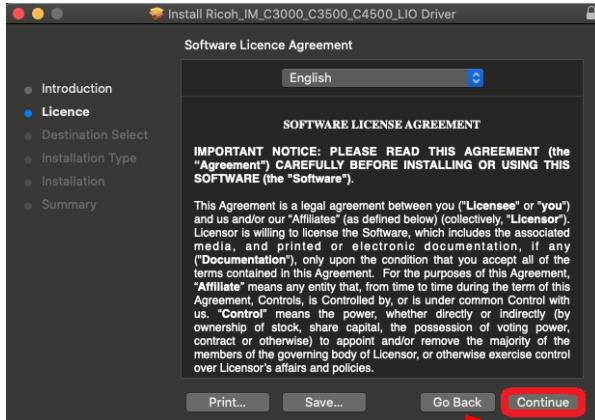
Install Ricoh_IM_C3000_C3500_C4500_LIO Driver

Software Licence Agreement

Introduction
Licence
Destination Select
Installation Type
Installation
Summary

English

SOFTWARE LICENSE AGREEMENT

IMPORTANT NOTICE: PLEASE READ THIS AGREEMENT (the "Agreement") CAREFULLY BEFORE INSTALLING OR USING THIS SOFTWARE (the "Software").

This Agreement is a legal agreement between you ("Licensee" or "you") and us and/or our "Affiliates" (as defined below) (collectively, "Licensor"). Licensor is willing to license the Software, which includes the associated media, and printed or electronic documentation, if any ("Documentation"), only upon the condition that you accept all of the terms contained in this Agreement. For the purposes of this Agreement, "Affiliate" means any entity that, from time to time during the term of this Agreement, Controls, is Controlled by, or is under common Control with us. "Control" means the power, whether directly or indirectly (by ownership of stock, share capital, the possession of voting power, contract or otherwise) to appoint and/or remove the majority of the members of the governing body of Licensor, or otherwise exercise control over Licensor's affairs and policies.

Print...
Save...
Go Back
Continue